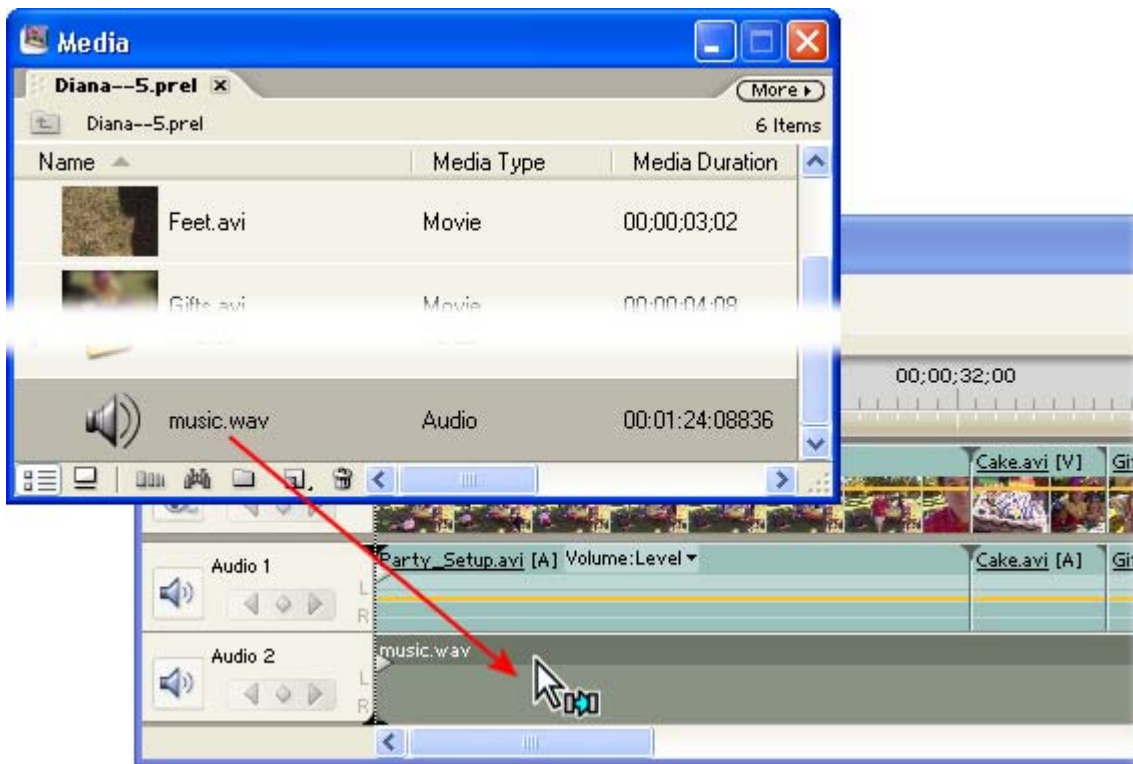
Media

Diana--5.prel

More

Diana--5.prel

6 Items

| Name | Media Type | Media Duration |
|---|---|---|
| Feet.avi | Movie | 00;00;03;02 |
| Gifts.avi | Movie | 00;00;04;08 |
| music.wav | Audio | 00:01:24:08836 |

00;00;32;00

Cake.avi [V]

Gi

Audio 1

Party_Setup.avi [A] Volume:Level

Cake.avi [A]

Gi

Audio 2

music.wav